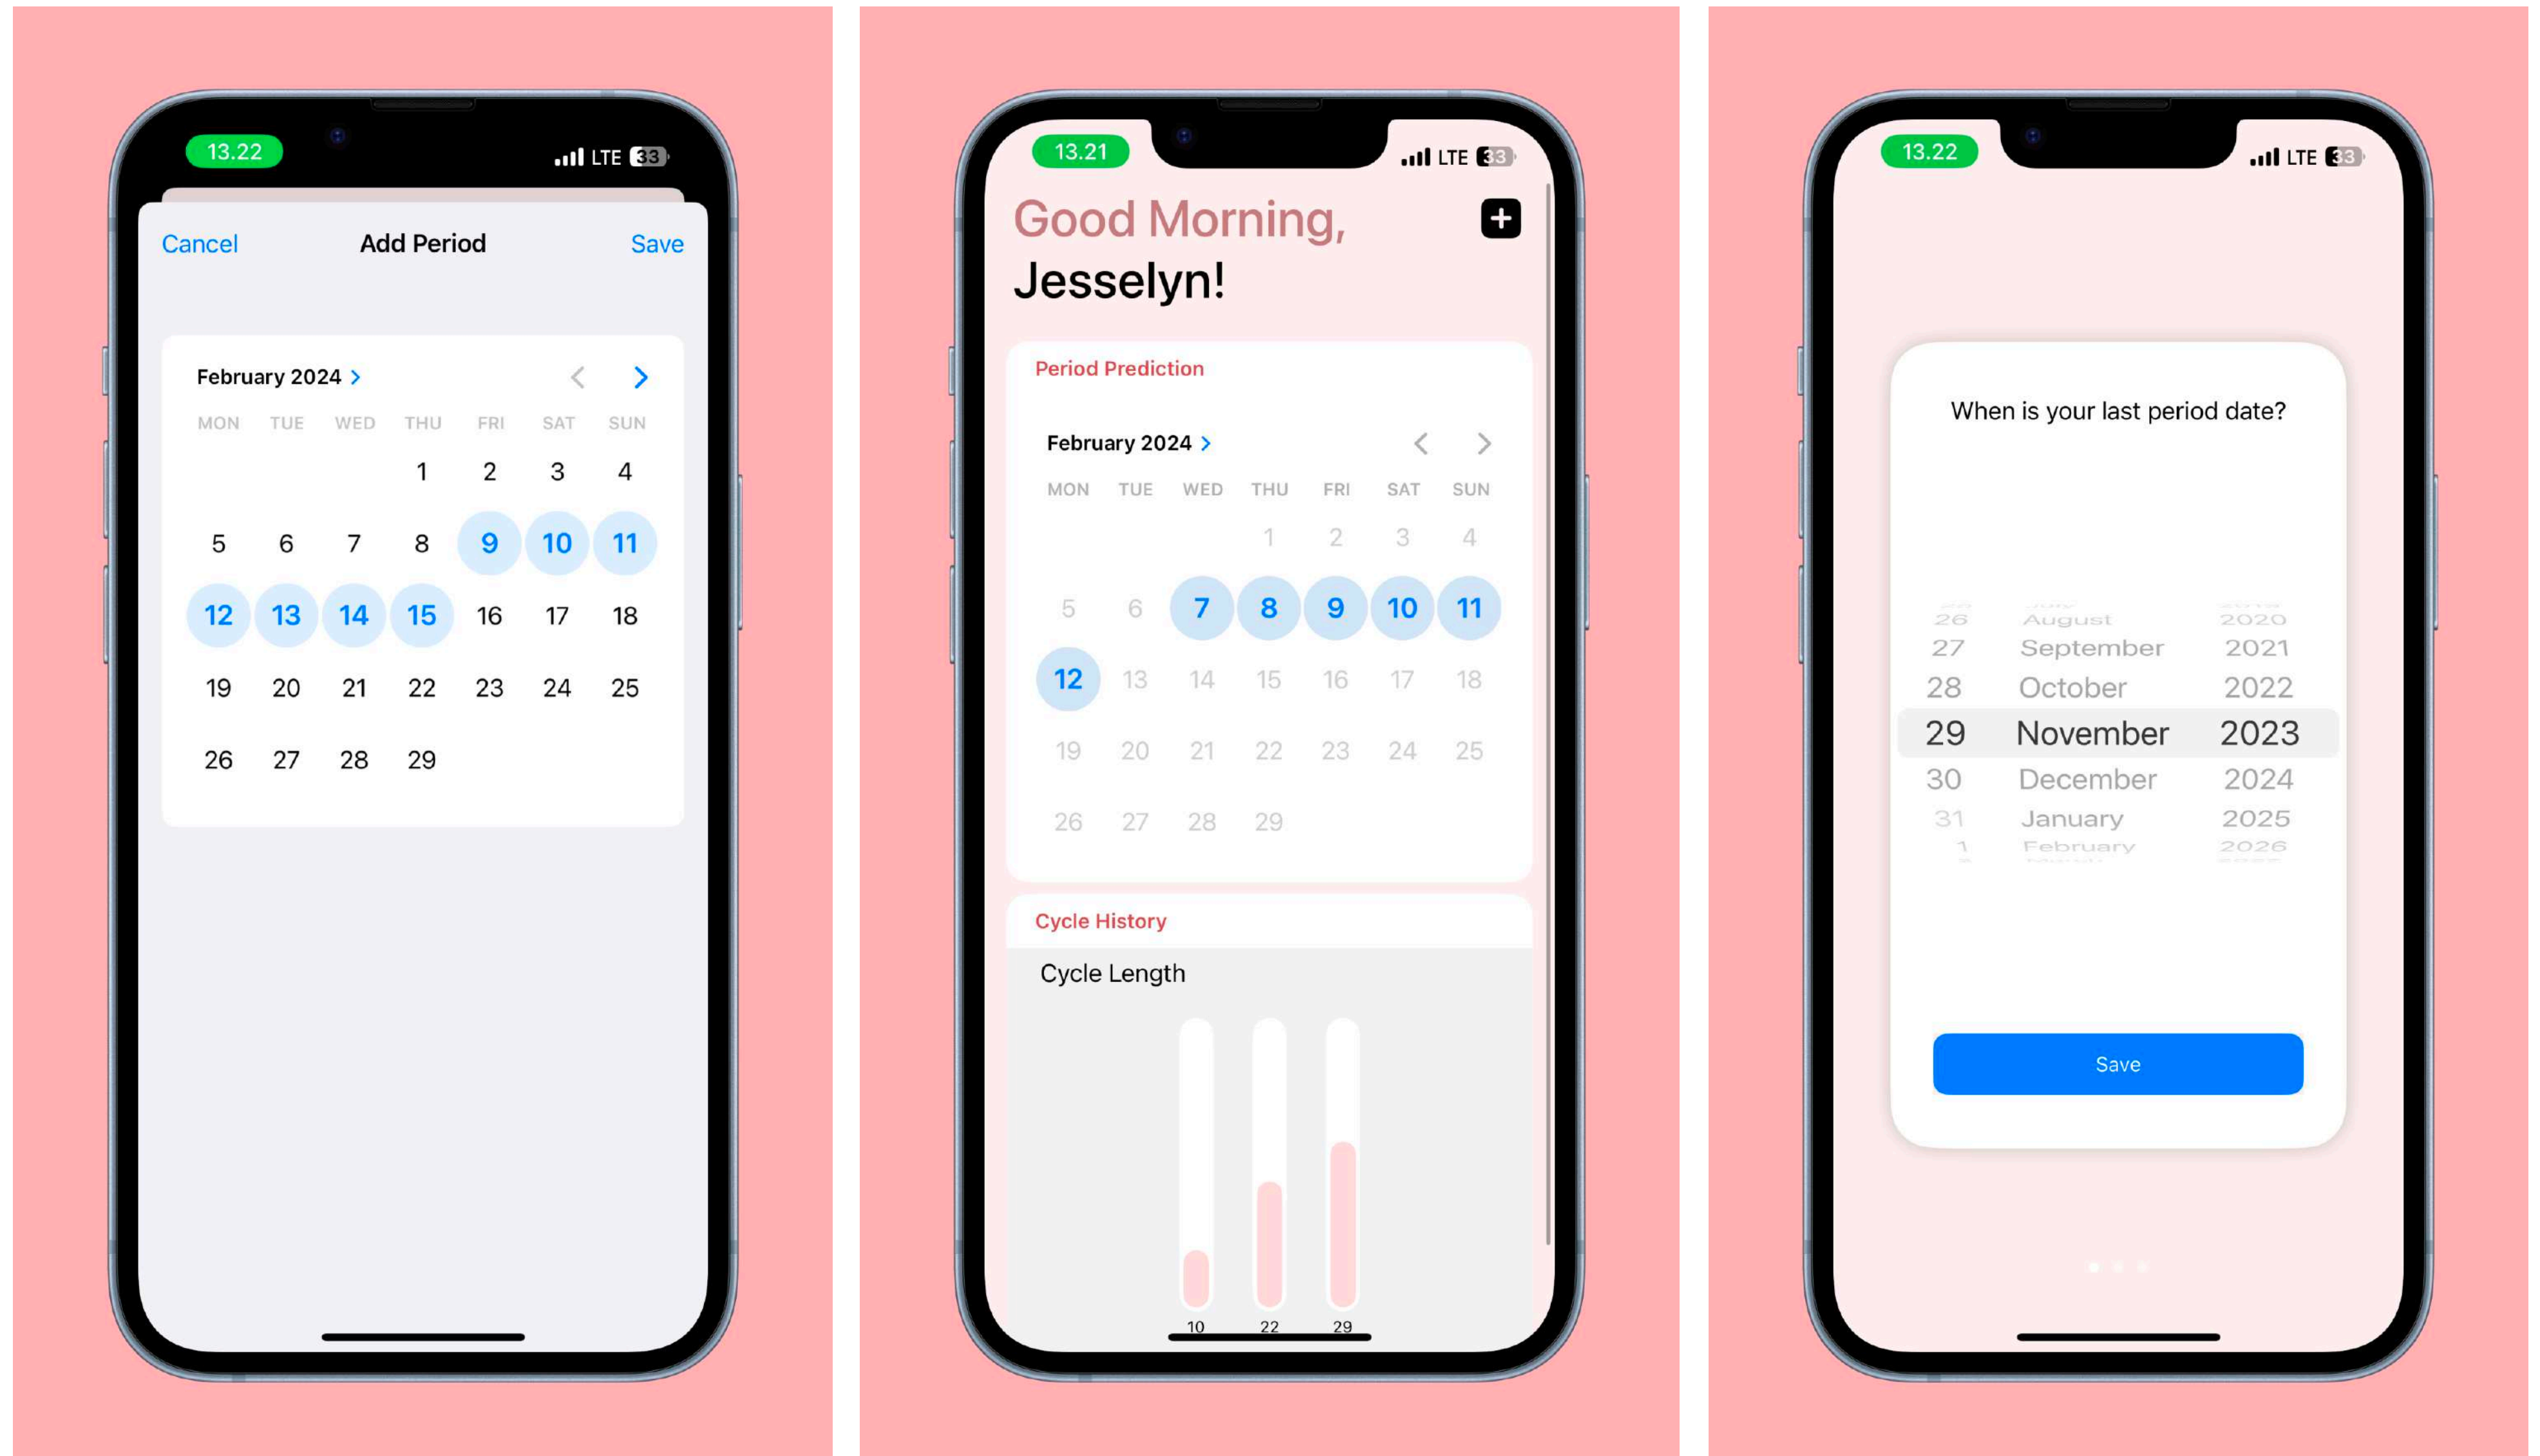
13.22
LTE 33

Cancel
Add Period
Save

February 2024 >

| MON | TUE | WED | THU | FRI | SAT | SUN |
|---|---|---|---|---|---|---|
| | | | 1 | 2 | 3 | 4 |
| 5 | 6 | 7 | 8 | 9 | 10 | 11 |
| 12 | 13 | 14 | 15 | 16 | 17 | 18 |
| 19 | 20 | 21 | 22 | 23 | 24 | 25 |
| 26 | 27 | 28 | 29 | | | |

13.21
LTE 33

Good Morning,
Jesselyn!

Period Prediction

February 2024 >

| MON | TUE | WED | THU | FRI | SAT | SUN |
|---|---|---|---|---|---|---|
| | | | 1 | 2 | 3 | 4 |
| 5 | 6 | 7 | 8 | 9 | 10 | 11 |
| 12 | 13 | 14 | 15 | 16 | 17 | 18 |
| 19 | 20 | 21 | 22 | 23 | 24 | 25 |
| 26 | 27 | 28 | 29 | | | |

Cycle History

Cycle Length

10 22 29

13.22
LTE 33

When is your last period date?

26 August 2020
27 September 2021
28 October 2022
29 November 2023
30 December 2024
31 January 2025
1 February 2026

Save